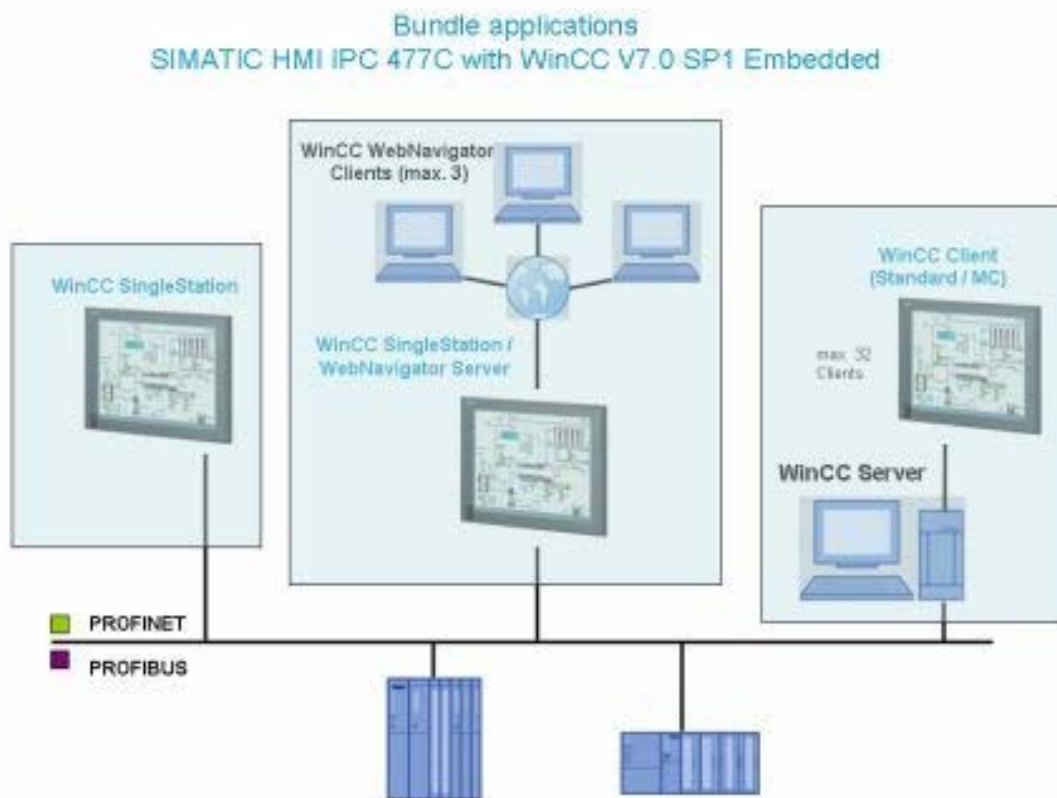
Bundle applications
SIMATIC HMI IPC 477C with WinCC V7.0 SP1 Embedded

WinCC WebNavigator Clients (max. 3)

WinCC SingleStation

WinCC SingleStation / WebNavigator Server

WinCC Client (Standard / MC)

max. 32 Clients

WinCC Server

PROFINET

PROFIBUS